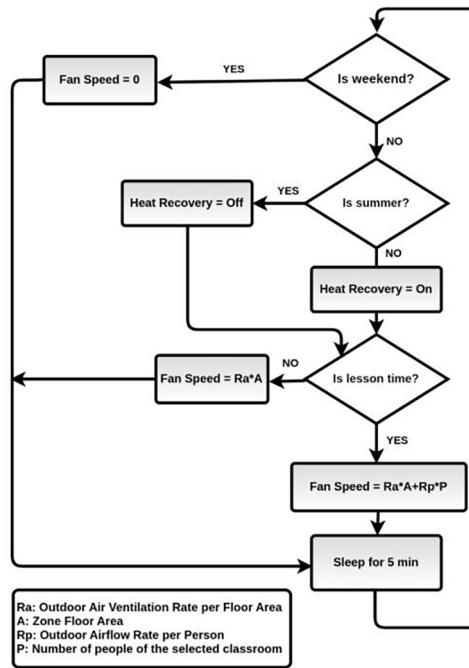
Is weekend?

YES

Fan Speed = 0

NO

Is summer?

YES

Heat Recovery = Off

NO

Heat Recovery = On

Is lesson time?

NO

Fan Speed = Ra*A

YES

Fan Speed = Ra*A+Rp*P

Sleep for 5 min

Ra: Outdoor Air Ventilation Rate per Floor Area
A: Zone Floor Area
Rp: Outdoor Airflow Rate per Person
P: Number of people of the selected classroom